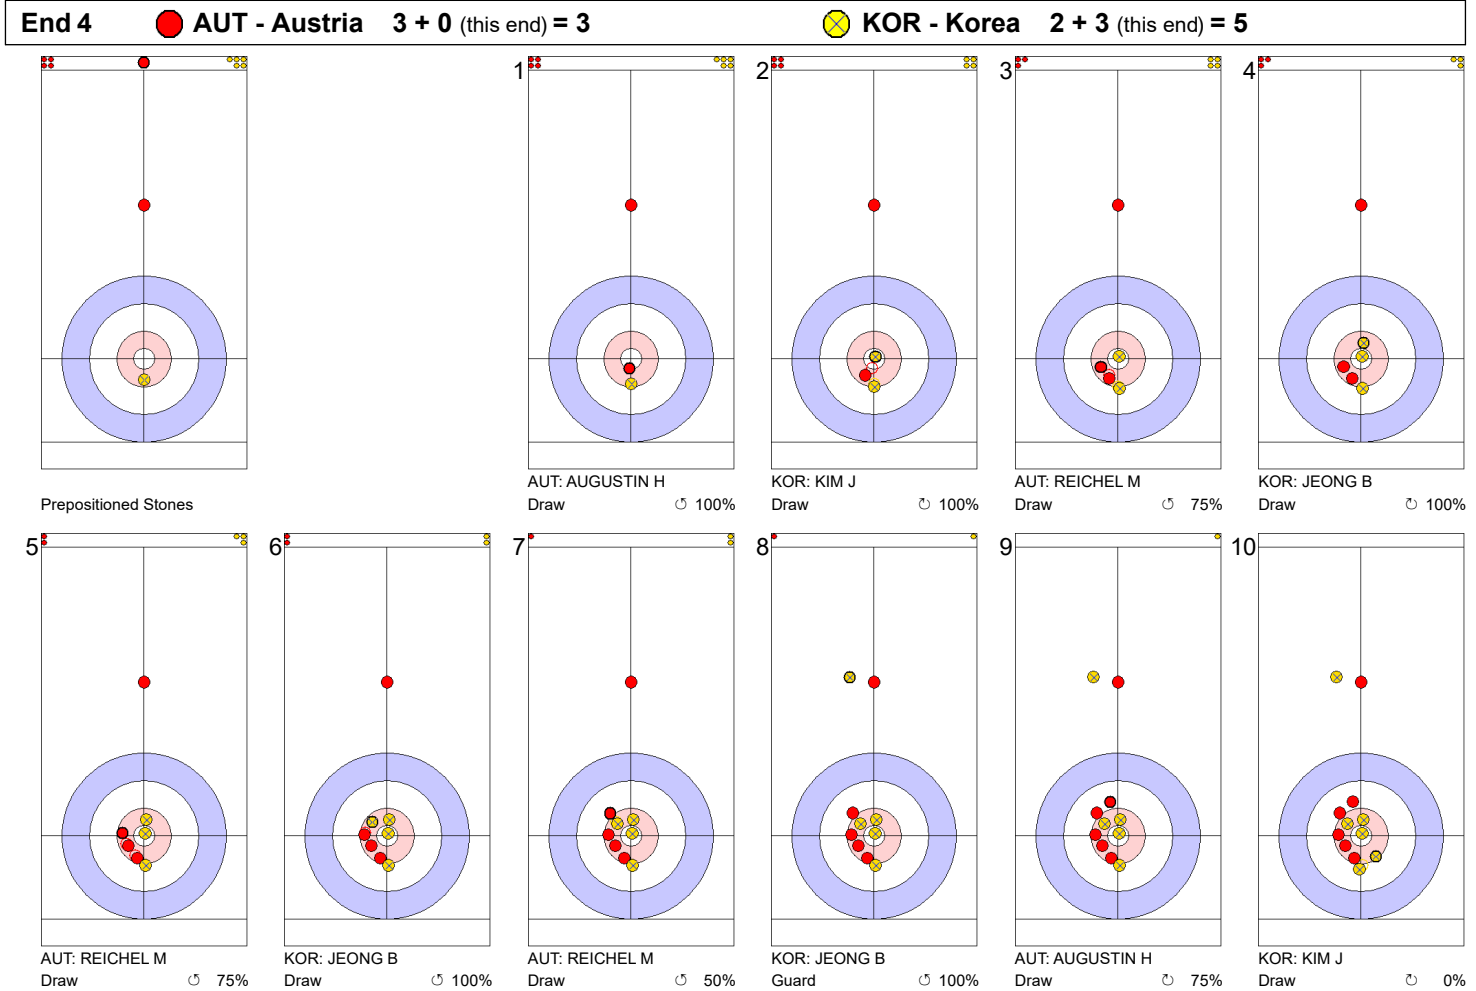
End 4 AUT - Austria 3 + 0 (this end) = 3 KOR - Korea 2 + 3 (this end) = 5

Prepositioned Stones

1
AUT: AUGUSTIN H
Draw 100%

2
KOR: KIM J
Draw 100%

3
AUT: REICHEL M
Draw 75%

4
KOR: JEONG B
Draw 100%

5
AUT: REICHEL M
Draw 75%

6
KOR: JEONG B
Draw 100%

7
AUT: REICHEL M
Draw 50%

8
KOR: JEONG B
Guard 100%

9
AUT: AUGUSTIN H
Draw 75%

10
KOR: KIM J
Draw 0%